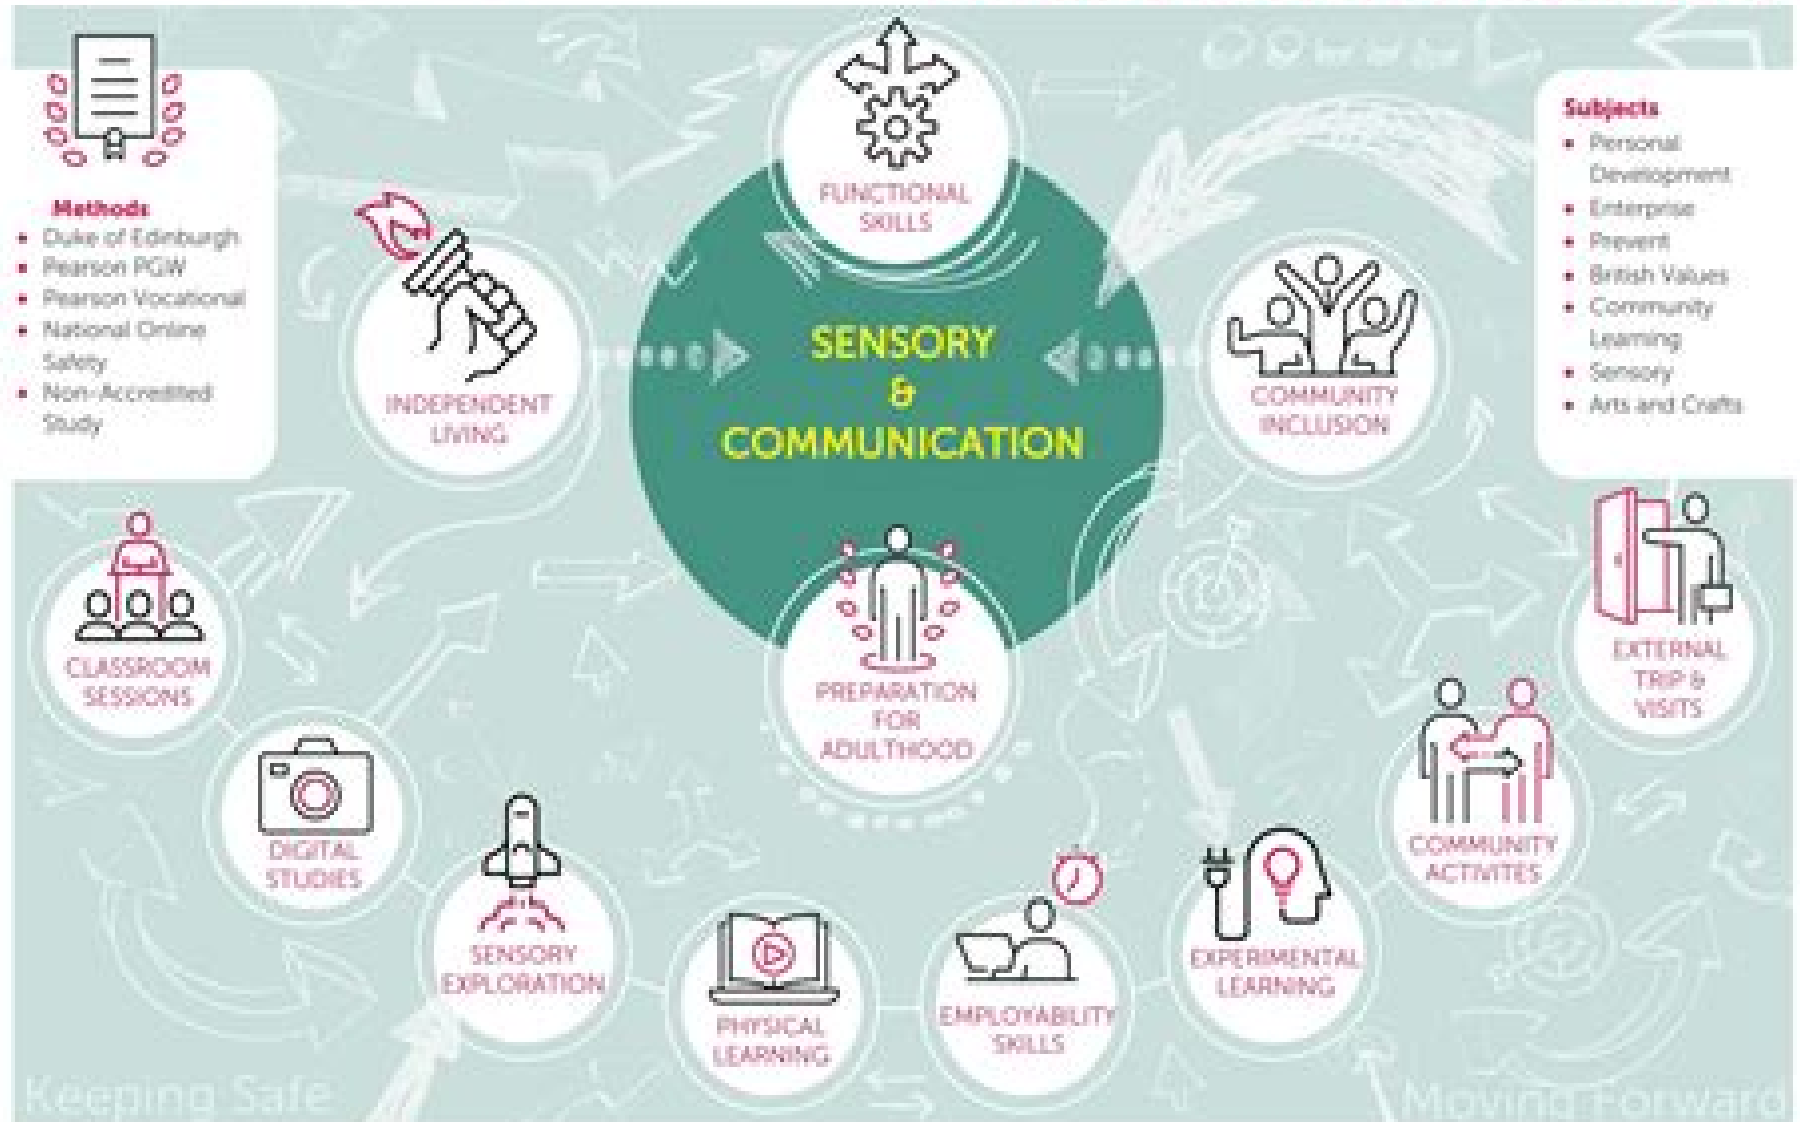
Methods
- Duke of Edinburgh
- Pearson PGW
- Pearson Vocational
- National Online Safety
- Non-Accredited Study

FUNCTIONAL SKILLS

Subjects
- Personal Development
- Enterprise
- Prevent
- British Values
- Community Learning
- Sensory
- Arts and Crafts

INDEPENDENT LIVING

SENSORY & COMMUNICATION

COMMUNITY INCLUSION

CLASSROOM SESSIONS

PREPARATION FOR ADULTHOOD

EXTERNAL TRIP & VISITS

DIGITAL STUDIES

COMMUNITY ACTIVITES

SENSORY EXPLORATION

PHYSICAL LEARNING

EMPLOYABILITY SKILLS

EXPERIMENTAL LEARNING

Keeping Safe

Moving Forward